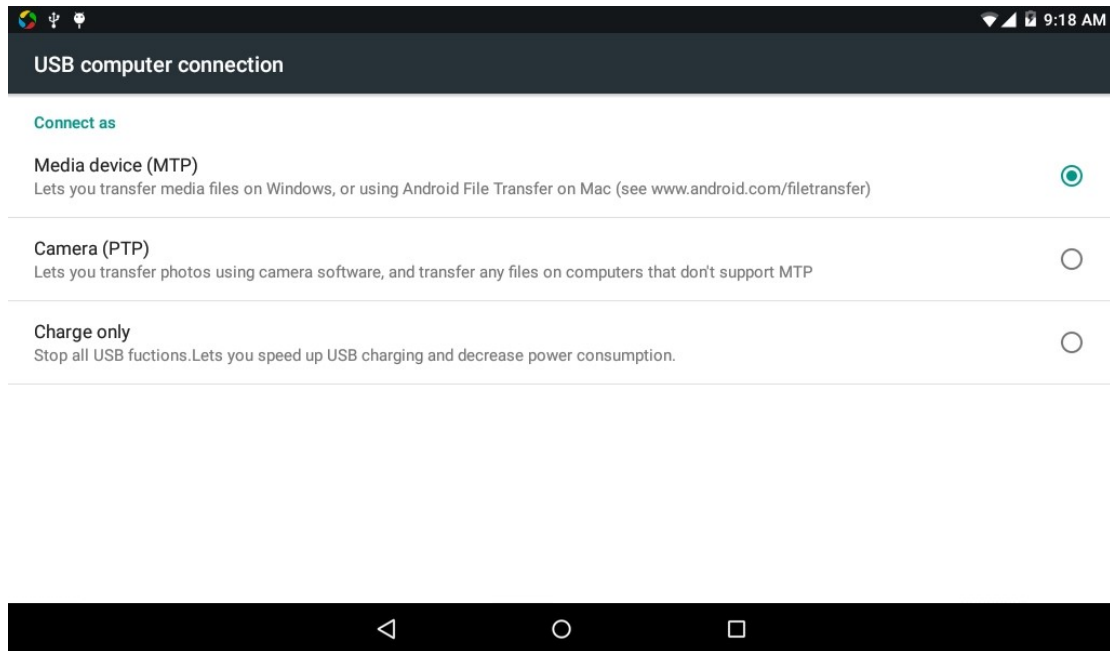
9:18 AM

USB computer connection

Connect as

Media device (MTP)
Lets you transfer media files on Windows, or using Android File Transfer on Mac (see www.android.com/filetransfer)

Camera (PTP)
Lets you transfer photos using camera software, and transfer any files on computers that don't support MTP

Charge only
Stop all USB fuctions.Lets you speed up USB charging and decrease power consumption.